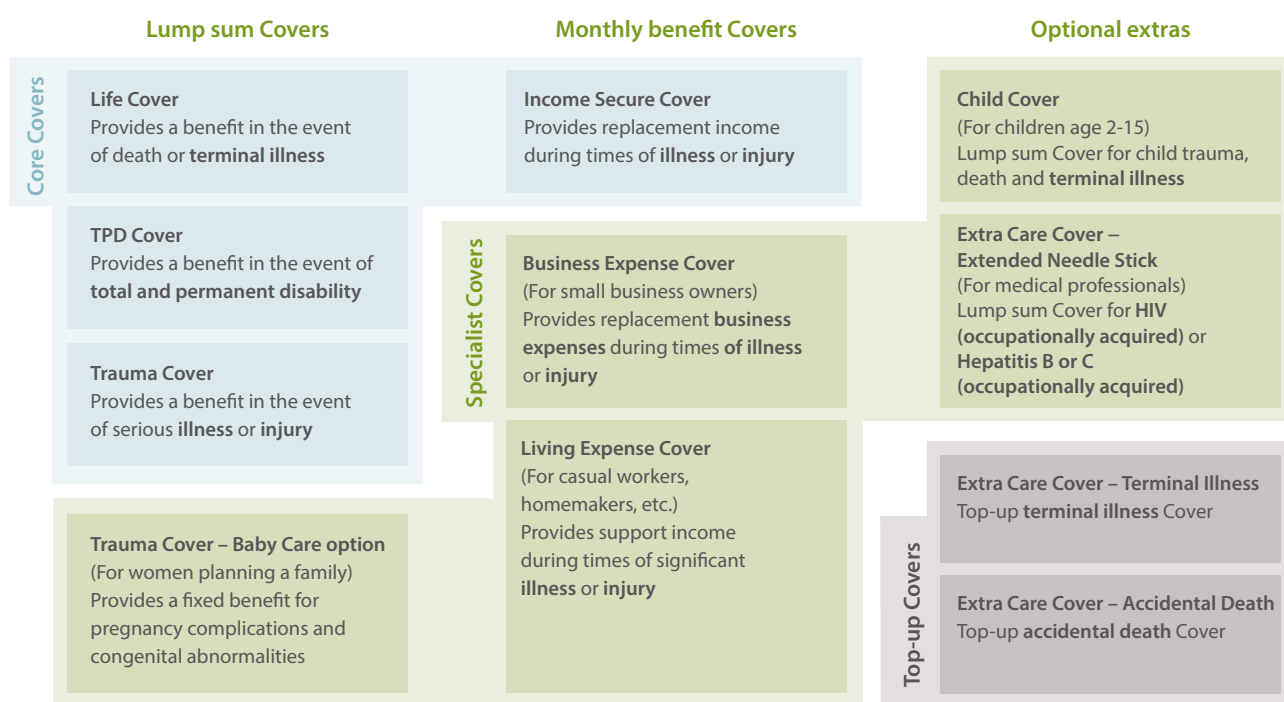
Lump sum Covers

Monthly benefit Covers

Optional extras

Core Covers

Life Cover
Provides a benefit in the event of death or **terminal illness**

Income Secure Cover
Provides replacement income during times of **illness** or **injury**

Child Cover
(For children age 2-15)
Lump sum Cover for child trauma, death and **terminal illness**

TPD Cover
Provides a benefit in the event of **total and permanent disability**

Specialist Covers

Business Expense Cover
(For small business owners)
Provides replacement **business expenses** during times **of illness** or **injury**

Extra Care Cover – Extended Needle Stick
(For medical professionals)
Lump sum Cover for **HIV (occupationally acquired)** or **Hepatitis B or C (occupationally acquired)**

Trauma Cover
Provides a benefit in the event of serious **illness** or **injury**

Living Expense Cover
(For casual workers, homemakers, etc.)
Provides support income during times of significant **illness** or **injury**

Trauma Cover – Baby Care option
(For women planning a family)
Provides a fixed benefit for pregnancy complications and congenital abnormalities

Top-up Covers

Extra Care Cover – Terminal Illness
Top-up **terminal illness** Cover

Extra Care Cover – Accidental Death
Top-up **accidental death** Cover